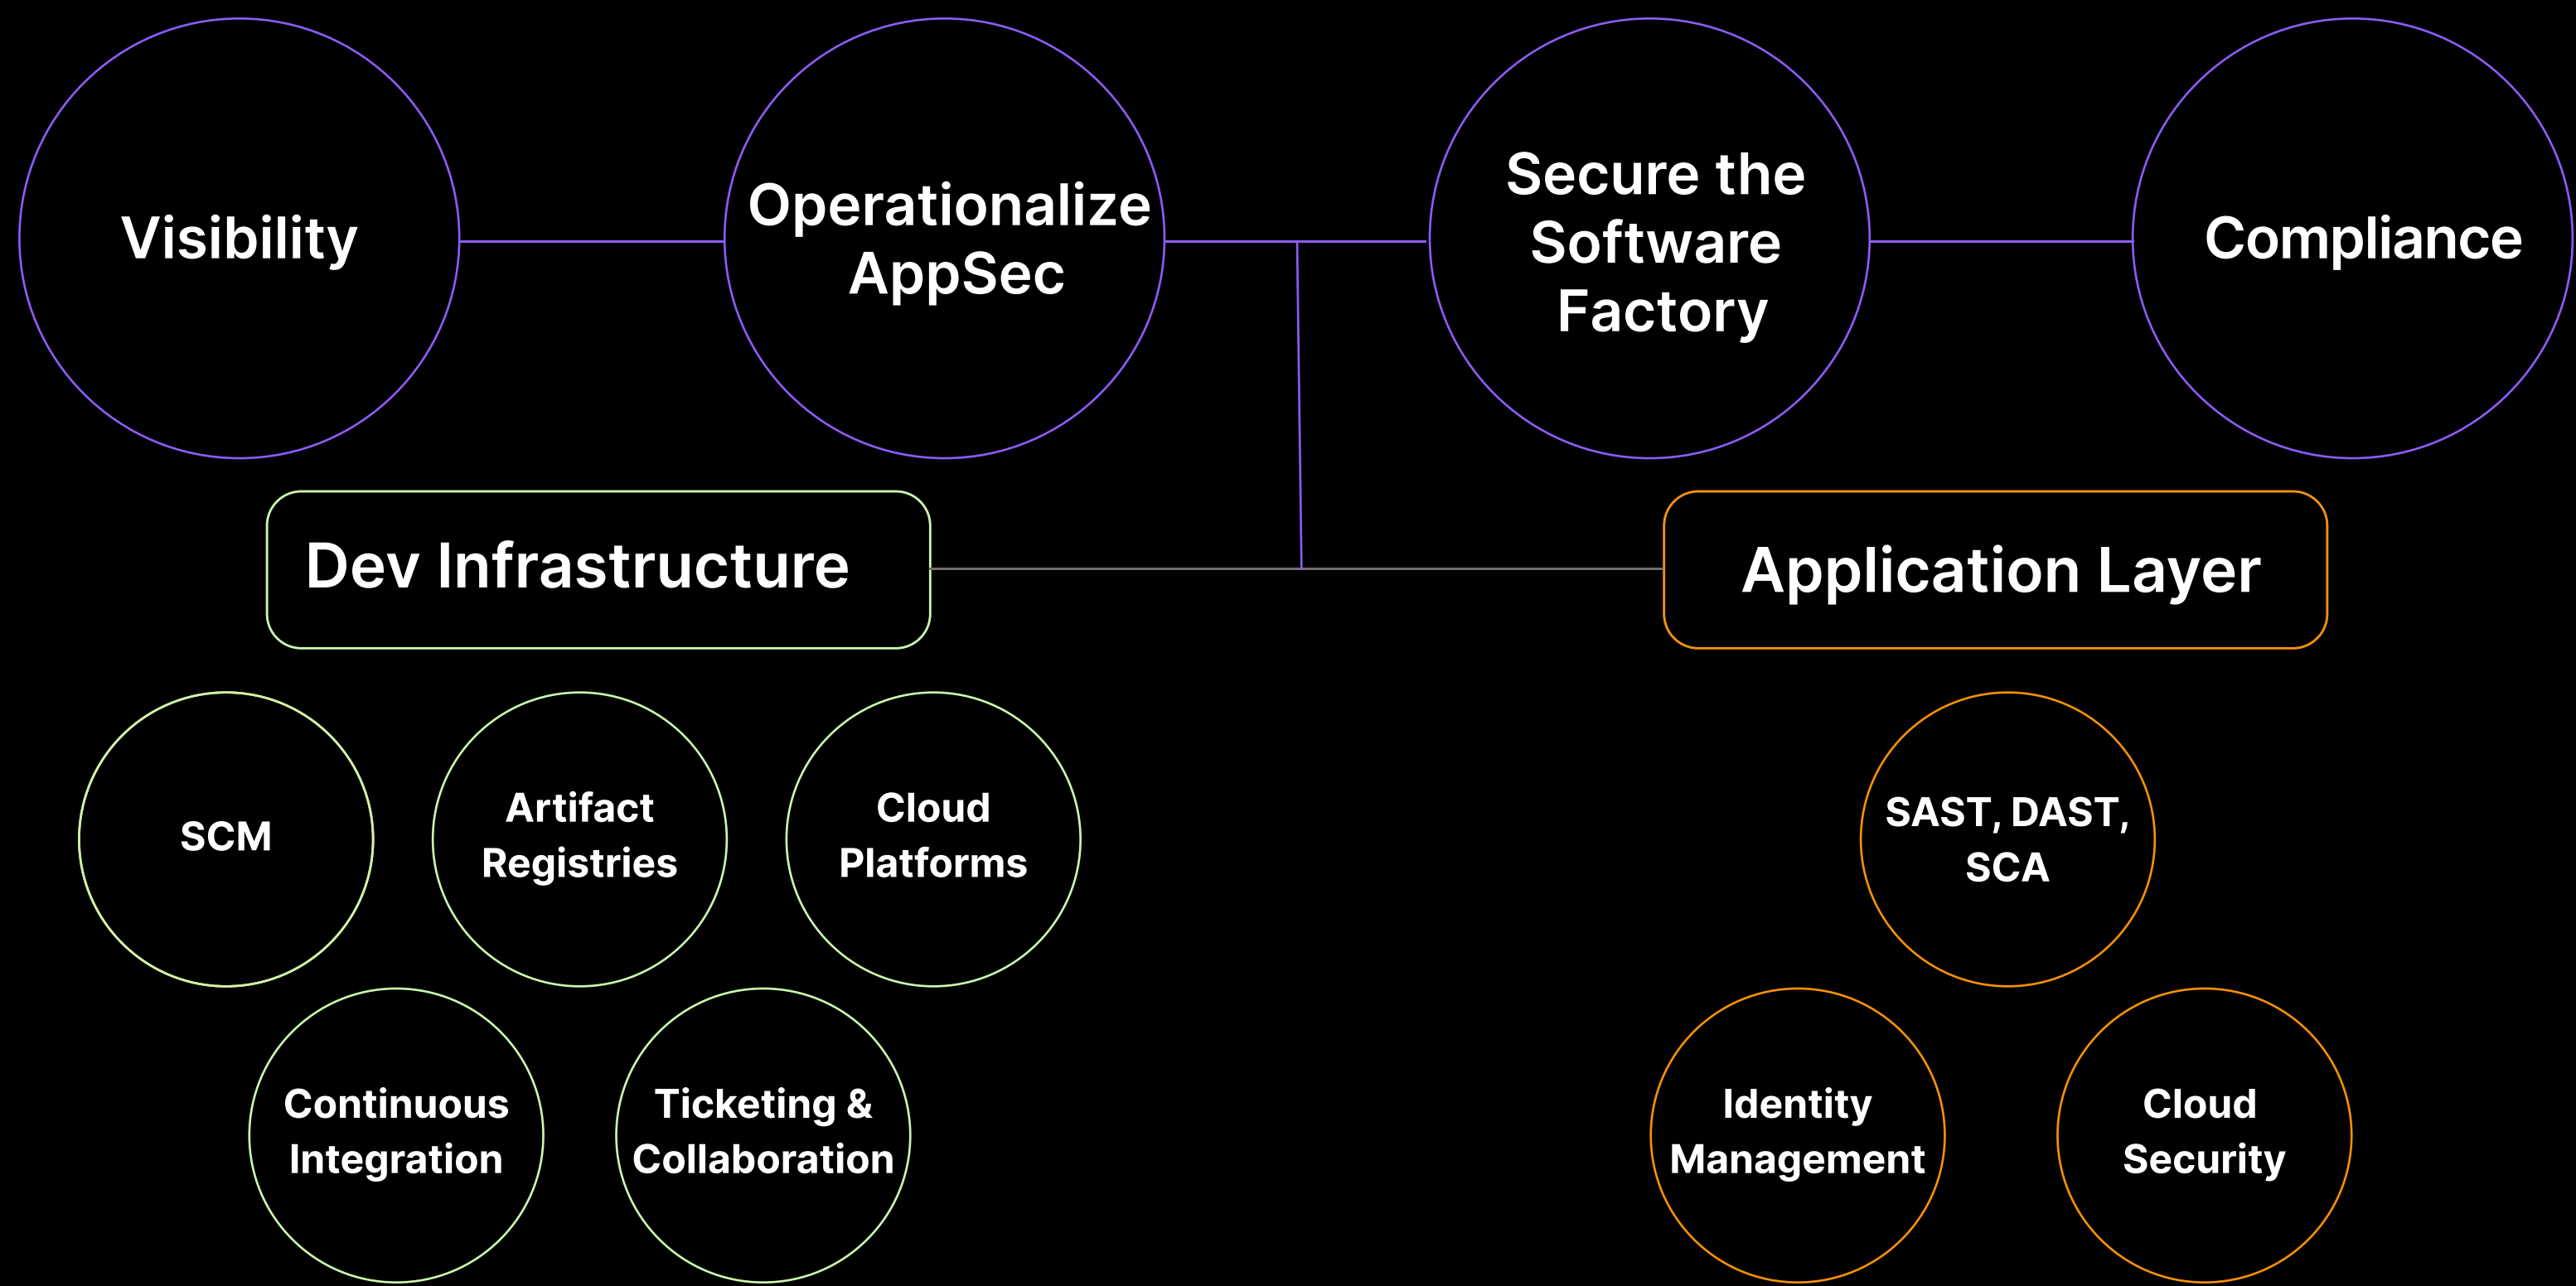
Visibility

Operationalize AppSec

Secure the Software Factory

Compliance

Dev Infrastructure

Application Layer

SCM

Artifact Registries

Cloud Platforms

Continuous Integration

Ticketing & Collaboration

SAST, DAST, SCA

Identity Management

Cloud Security